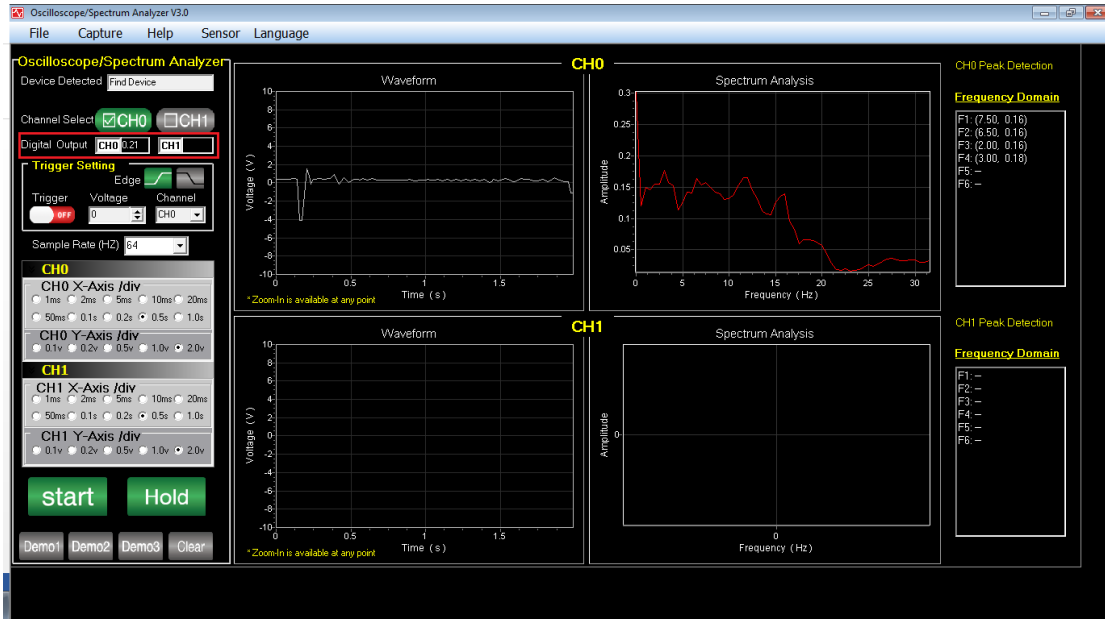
Oscilloscope/Spectrum Analyzer V3.0

File Capture Help Sensor Language

Oscilloscope/Spectrum Analyzer

Device Detected Find Device

Channel Select ☑CH0 ☐CH1

Digital Output CH0 0.21 CH1

Trigger Setting

Edge

Trigger Voltage Channel

OFF 0 CH0

Sample Rate (HZ) 64

CH0

CH0 X-Axis /div

1ms 2ms 5ms 10ms 20ms

50ms 0.1s 0.2s 0.5s 1.0s

CH0 Y-Axis /div

0.1v 0.2v 0.5v 1.0v 2.0v

CH1

CH1 X-Axis /div

1ms 2ms 5ms 10ms 20ms

50ms 0.1s 0.2s 0.5s 1.0s

CH1 Y-Axis /div

0.1v 0.2v 0.5v 1.0v 2.0v

start Hold

Demo1 Demo2 Demo3 Clear

CH0

Waveform

10 8 6 4 2 0 -2 -4 -6 -8 -10

Voltage (V)

0 0.5 1 1.5

Time (s)

* Zoom-In is available at any point

Spectrum Analysis

0.3 0.25 0.2 0.15 0.1 0.05

Amplitude

0 5 10 15 20 25 30

Frequency (Hz)

CH0 Peak Detection

Frequency Domain

F1: (7.50, 0.16)
F2: (6.50, 0.16)
F3: (2.00, 0.16)
F4: (3.00, 0.18)
F5: --
F6: --

CH1

Waveform

10 8 6 4 2 0 -2 -4 -6 -8 -10

Voltage (V)

0 0.5 1 1.5

Time (s)

* Zoom-In is available at any point

Spectrum Analysis

Amplitude

0

0

Frequency (Hz)

CH1 Peak Detection

Frequency Domain

F1: --
F2: --
F3: --
F4: --
F5: --
F6: --